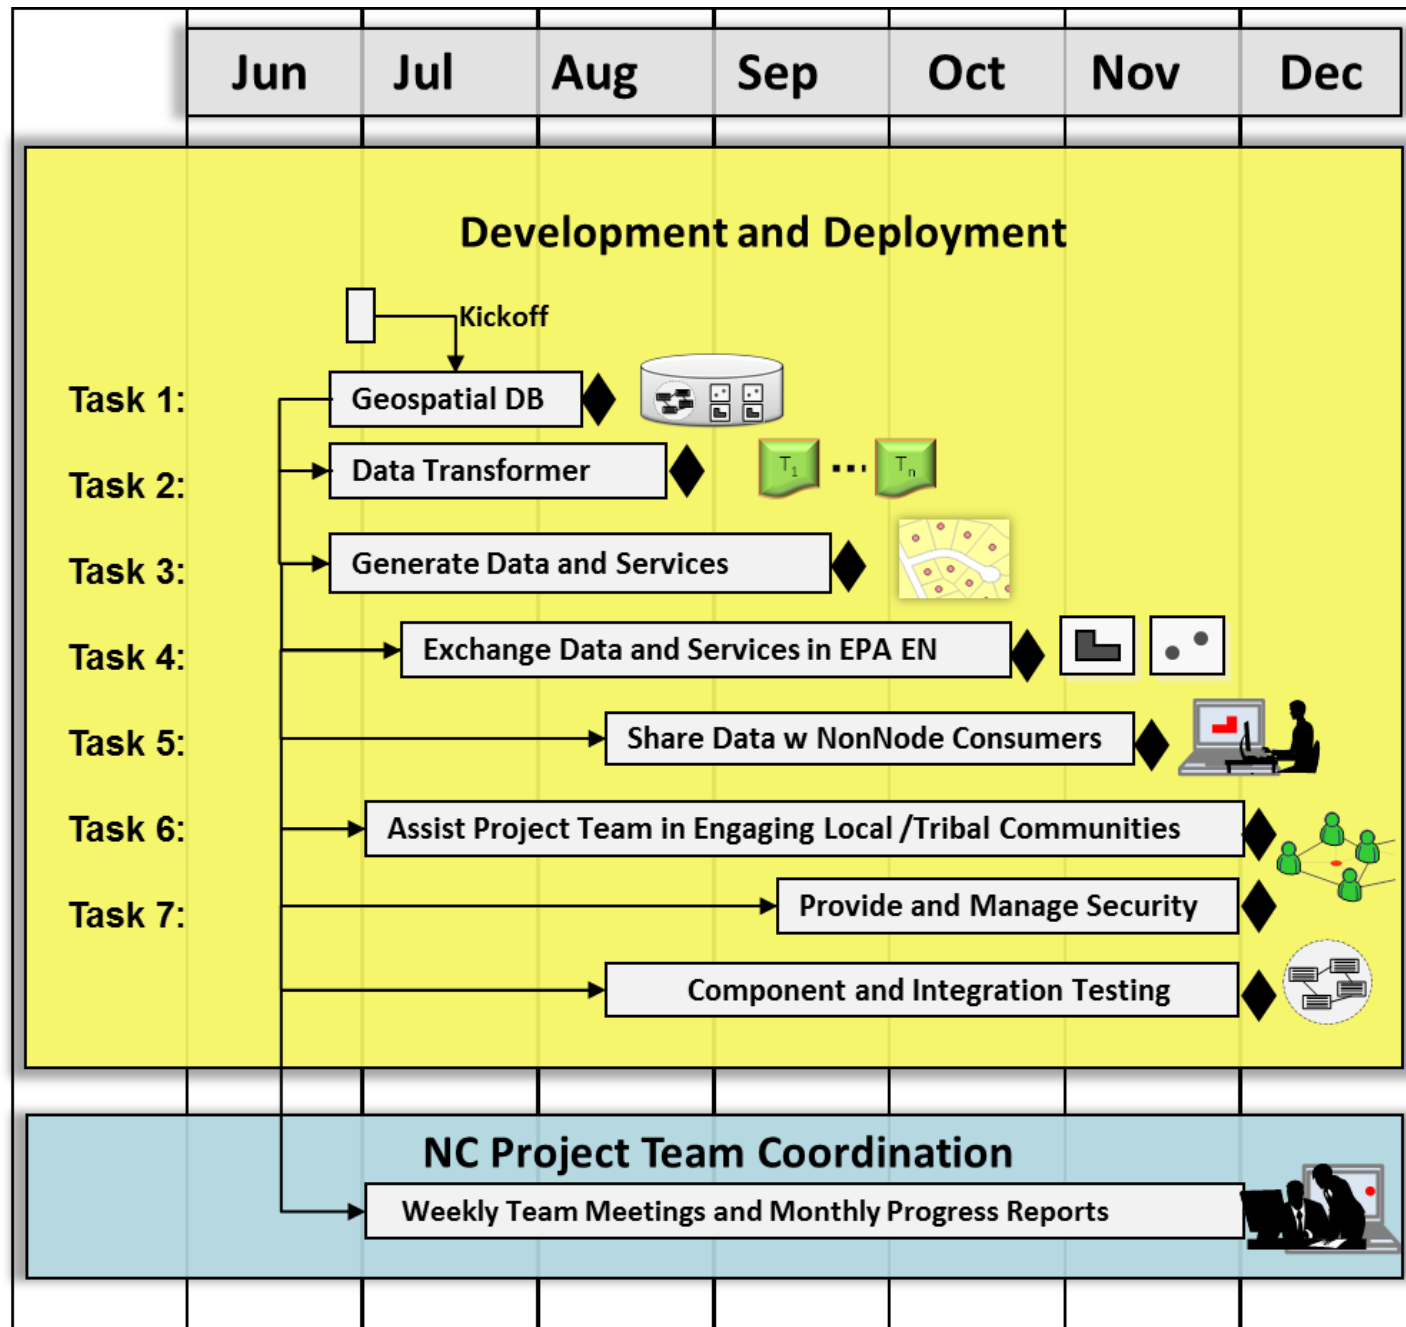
| Jun | Jul | Aug | Sep | Oct | Nov | Dec |
|---|---|---|---|---|---|---|

Development and Deployment

Kickoff

Task 1: Geospatial DB

Task 2: Data Transformer

$T_1$ ... $T_n$

Task 3: Generate Data and Services

Task 4: Exchange Data and Services in EPA EN

Task 5: Share Data w NonNode Consumers

Task 6: Assist Project Team in Engaging Local /Tribal Communities

Task 7: Provide and Manage Security

Component and Integration Testing

NC Project Team Coordination

Weekly Team Meetings and Monthly Progress Reports